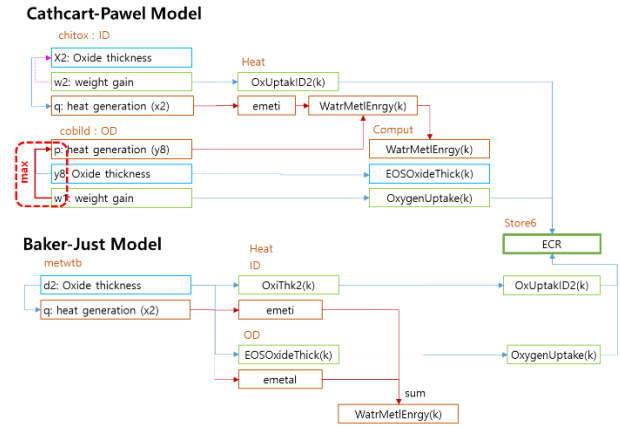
Cathcart-Pawel Model

chitox : ID

X2: Oxide thickness

w2: weight gain

q: heat generation (x2)

Heat

OxUptakID2(k)

emeti

WatrMetlEnrgy(k)

cobild : OD

max

p: heat generation (y8)

y8: Oxide thickness

w1: weight gain

Comput

WatrMetlEnrgy(k)

EOSOxideThick(k)

OxygenUptake(k)

Store6

ECR

Baker-Just Model

metwtb

d2: Oxide thickness

q: heat generation (x2)

Heat

ID

OxiThk2(k)

emeti

OD

EOSOxideThick(k)

emetal

OxUptakID2(k)

OxygenUptake(k)

sum

WatrMetlEnrgy(k)